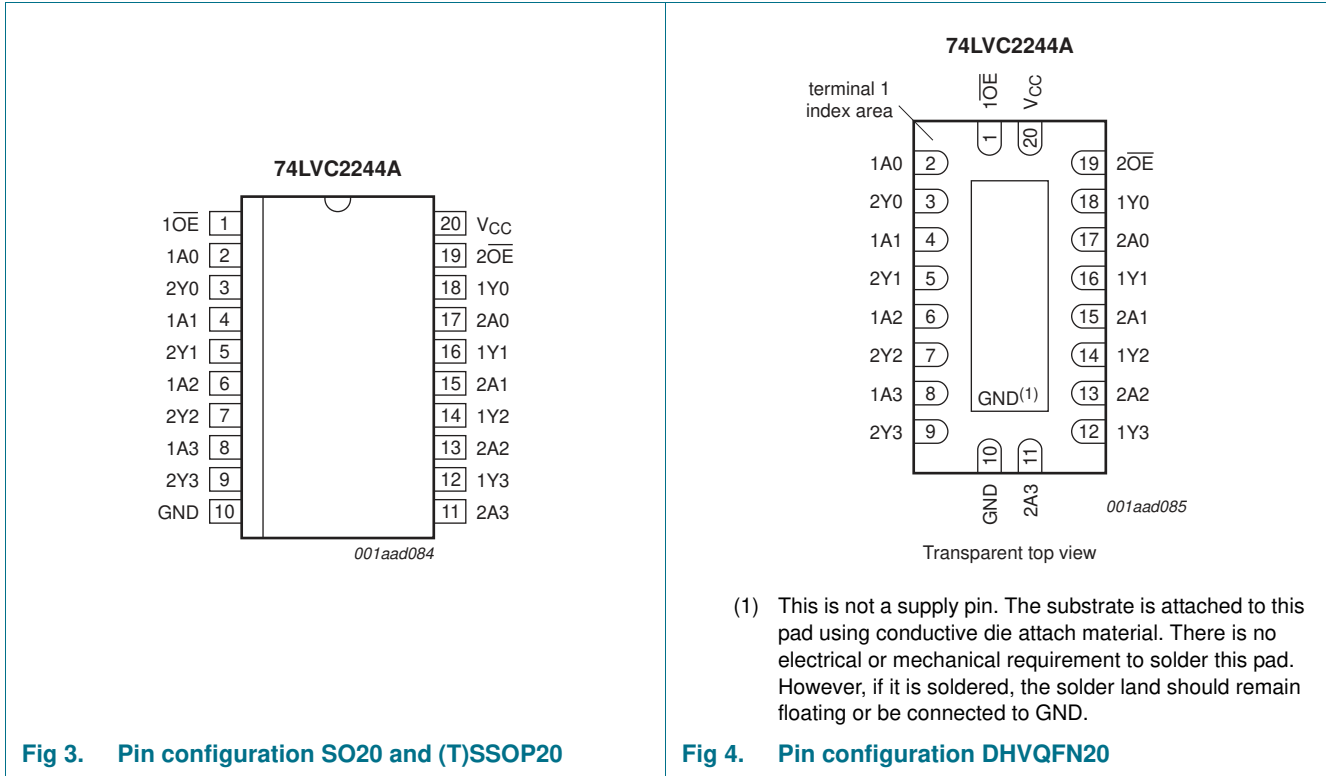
74LVC2244A

| | | | |
|---|---|---|---|
| $1\overline{OE}$ | 1 | 20 | $V_{CC}$ |
| 1A0 | 2 | 19 | $2\overline{OE}$ |
| 2Y0 | 3 | 18 | 1Y0 |
| 1A1 | 4 | 17 | 2A0 |
| 2Y1 | 5 | 16 | 1Y1 |
| 1A2 | 6 | 15 | 2A1 |
| 2Y2 | 7 | 14 | 1Y2 |
| 1A3 | 8 | 13 | 2A2 |
| 2Y3 | 9 | 12 | 1Y3 |
| GND | 10 | 11 | 2A3 |

001aad084

Fig 3. Pin configuration SO20 and (T)SSOP20

74LVC2244A

terminal 1 index area

$1\overline{OE}$ 1
$V_{CC}$ 20

| | | | |
|---|---|---|---|
| 1A0 | 2 | 19 | $2\overline{OE}$ |
| 2Y0 | 3 | 18 | 1Y0 |
| 1A1 | 4 | 17 | 2A0 |
| 2Y1 | 5 | 16 | 1Y1 |
| 1A2 | 6 | 15 | 2A1 |
| 2Y2 | 7 | 14 | 1Y2 |
| 1A3 | 8 | 13 | 2A2 |
| 2Y3 | 9 | 12 | 1Y3 |

$GND^{(1)}$

10 GND
11 2A3

001aad085

Transparent top view

(1) This is not a supply pin. The substrate is attached to this pad using conductive die attach material. There is no electrical or mechanical requirement to solder this pad. However, if it is soldered, the solder land should remain floating or be connected to GND.

Fig 4. Pin configuration DHVQFN20